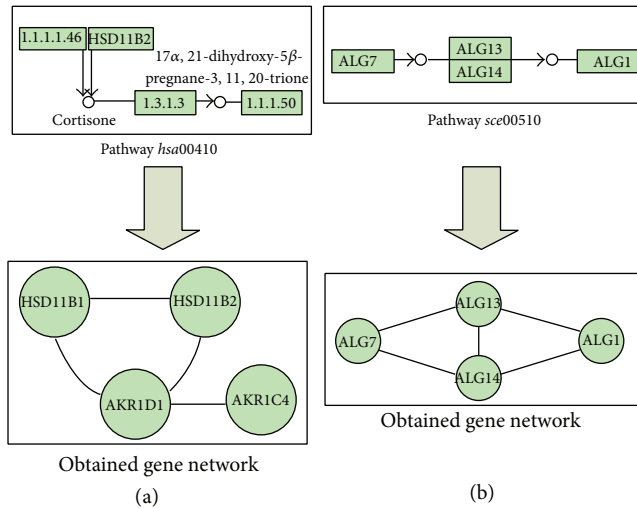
1.1.1.1.46

HSD11B2

17$\alpha$, 21-dihydroxy-5$\beta$-pregnane-3, 11, 20-trione

Cortisone

1.3.1.3

1.1.1.50

Pathway *hsa*00410

HSD11B1

HSD11B2

AKR1D1

AKR1C4

Obtained gene network

(a)

ALG7

ALG13

ALG14

ALG1

Pathway *sce*00510

ALG13

ALG7

ALG1

ALG14

Obtained gene network

(b)